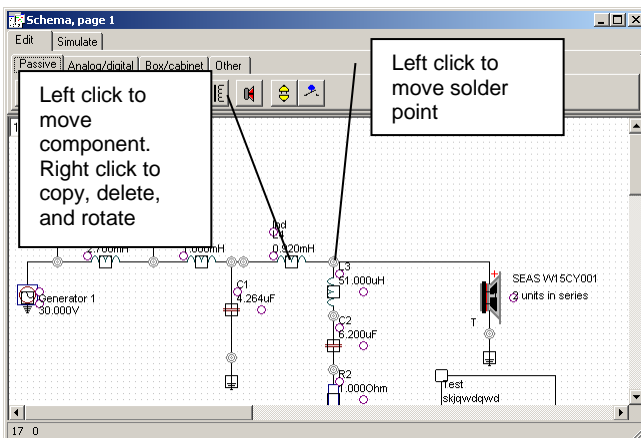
Schema, page 1

Edit | Simulate

Passive | Analog/digital | Box/cabinet | Other

Left click to move component. Right click to copy, delete, and rotate

Left click to move solder point

1

2.700mH

1.000mH

Ind
L4
0.920mH

L3
51.000uH

Generator 1
30.000V

C1
4.264uF

C2
6.200uF

R2
1.000Ohm

SEAS W15CY001
2 units in series

T

Test
skjqwdqwd

17 0